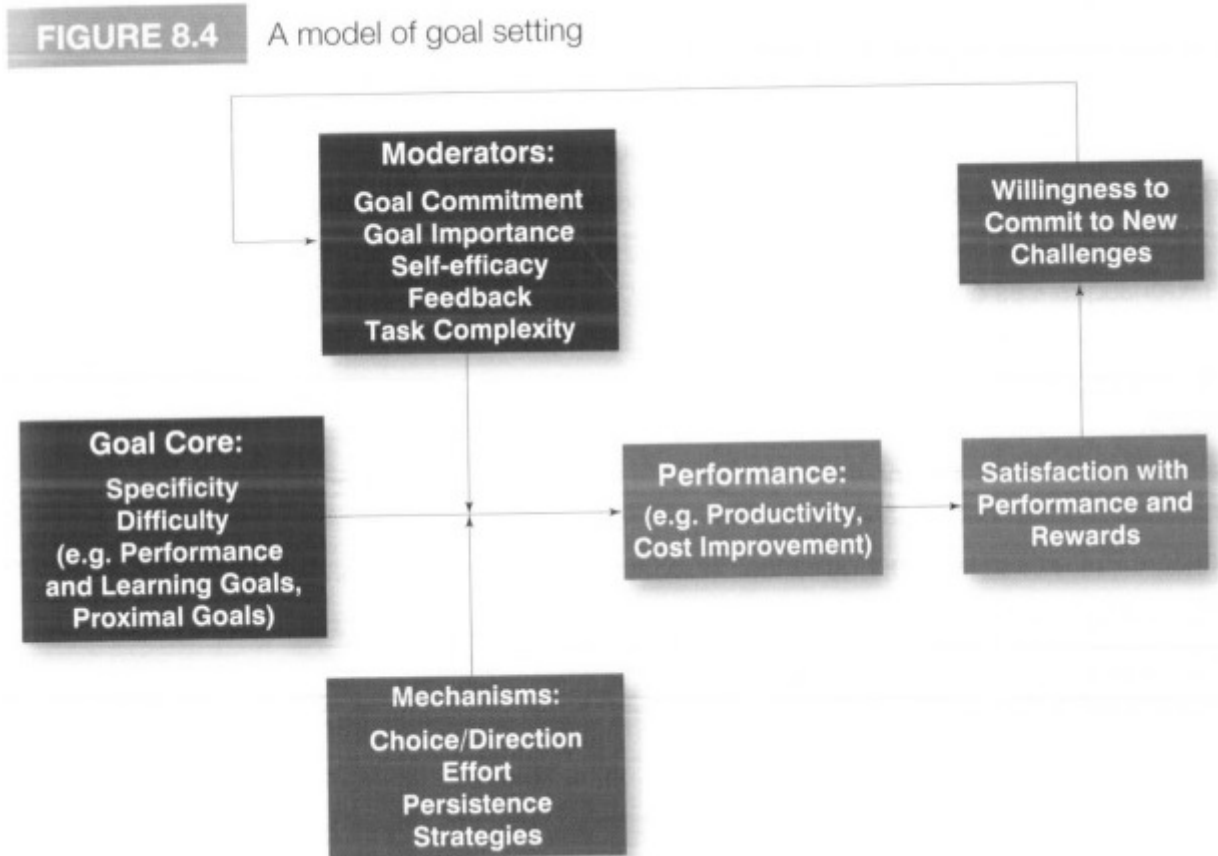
FIGURE 8.4 A model of goal setting

Moderators:
Goal Commitment
Goal Importance
Self-efficacy
Feedback
Task Complexity

Willingness to Commit to New Challenges

Goal Core:
Specificity
Difficulty
(e.g. Performance and Learning Goals, Proximal Goals)

Performance:
(e.g. Productivity, Cost Improvement)

Satisfaction with Performance and Rewards

Mechanisms:
Choice/Direction
Effort
Persistence
Strategies